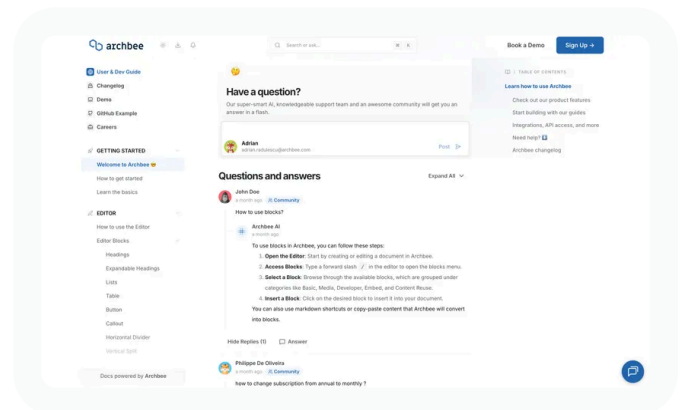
archbee

Search or ask... ⌘ K

Book a Demo

Sign Up →

User & Dev Guide

Changelog

Demo

GitHub Example

Careers

GETTING STARTED

Welcome to Archbee 😎

How to get started

Learn the basics

EDITOR

How to use the Editor

Editor Blocks

Headings

Expandable Headings

Lists

Table

Button

Callout

Horizontal Divider

Vertical Split

Docs powered by Archbee

Have a question?

Our super-smart AI, knowledgeable support team and an awesome community will get you an answer in a flash.

Adrian
adrian.radulescu@archbee.com

Post

Questions and answers

Expand All

John Doe
a month ago Community

How to use blocks?

Archbee AI
a month ago

To use blocks in Archbee, you can follow these steps:

1. Open the Editor: Start by creating or editing a document in Archbee.
2. Access Blocks: Type a forward slash / in the editor to open the blocks menu.
3. Select a Block: Browse through the available blocks, which are grouped under categories like Basic, Media, Developer, Embed, and Content Reuse.
4. Insert a Block: Click on the desired block to insert it into your document.

You can also use markdown shortcuts or copy-paste content that Archbee will convert into blocks.

Hide Replies (1)

Answer

Philippe De Oliveira
a month ago Community

how to change subscription from annual to monthly ?

TABLE OF CONTENTS

Learn how to use Archbee

Check out our product features

Start building with our guides

Integrations, API access, and more

Need help?

Archbee changelog